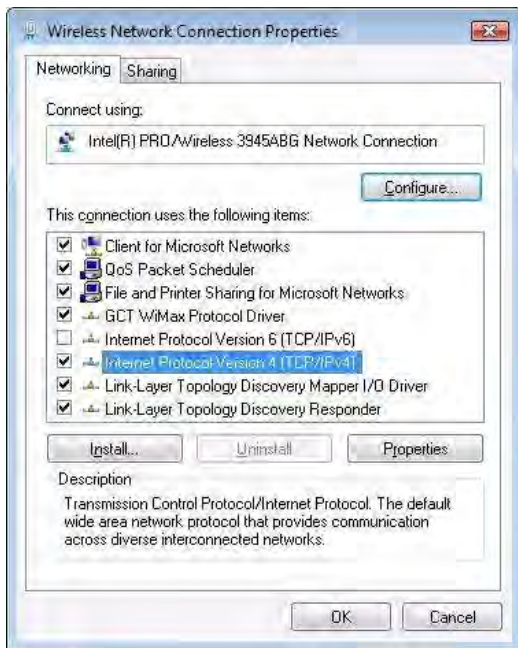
Wireless Network Connection Properties

Networking | Sharing

Connect using:

Intel(R) PRO/Wireless 3945ABG Network Connection

Configure...

This connection uses the following items:

Client for Microsoft Networks
QoS Packet Scheduler
File and Printer Sharing for Microsoft Networks
GCT WiMax Protocol Driver
Internet Protocol Version 6 (TCP/IPv6)
Internet Protocol Version 4 (TCP/IPv4)
Link-Layer Topology Discovery Mapper I/O Driver
Link-Layer Topology Discovery Responder

Install... | Uninstall | Properties

Description

Transmission Control Protocol/Internet Protocol. The default wide area network protocol that provides communication across diverse interconnected networks.

OK | Cancel